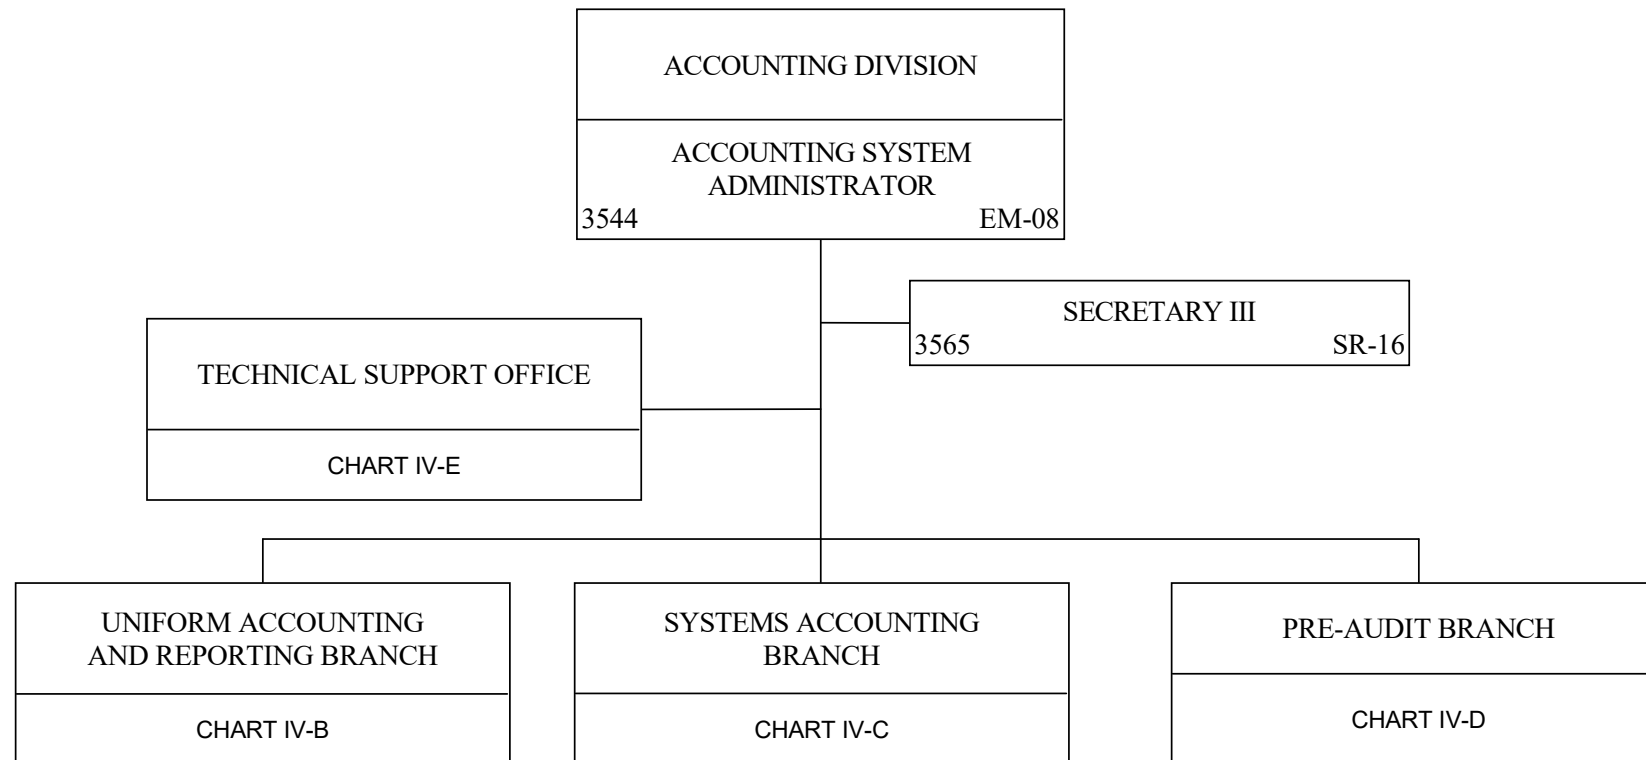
ACCOUNTING DIVISION

ACCOUNTING SYSTEM ADMINISTRATOR
3544 EM-08

SECRETARY III
3565 SR-16

TECHNICAL SUPPORT OFFICE

CHART IV-E

UNIFORM ACCOUNTING AND REPORTING BRANCH

CHART IV-B

SYSTEMS ACCOUNTING BRANCH

CHART IV-C

PRE-AUDIT BRANCH

CHART IV-D